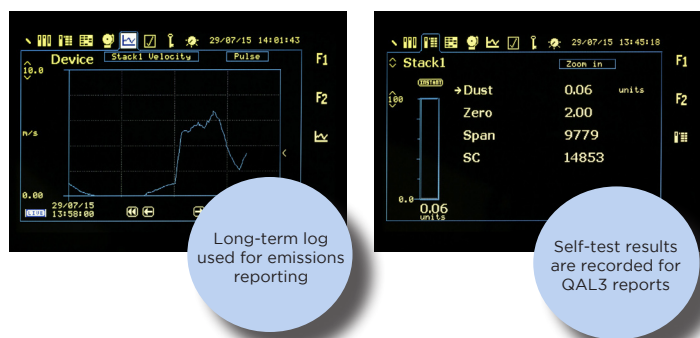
29/07/15 14:01:43
F1
Device Stack1 Velocity Pulse
10.0
m/s
0.00
29/07/15
13:58:00
LIVE
Long-term log used for emissions reporting

29/07/15 13:45:18
F1
F2
Stack1
Zoom in
INSTANT
100
→ Dust 0.06 units
Zero 2.00
Span 9779
SC 14853
0.0
0.06
units
Self-test results are recorded for QAL3 reports